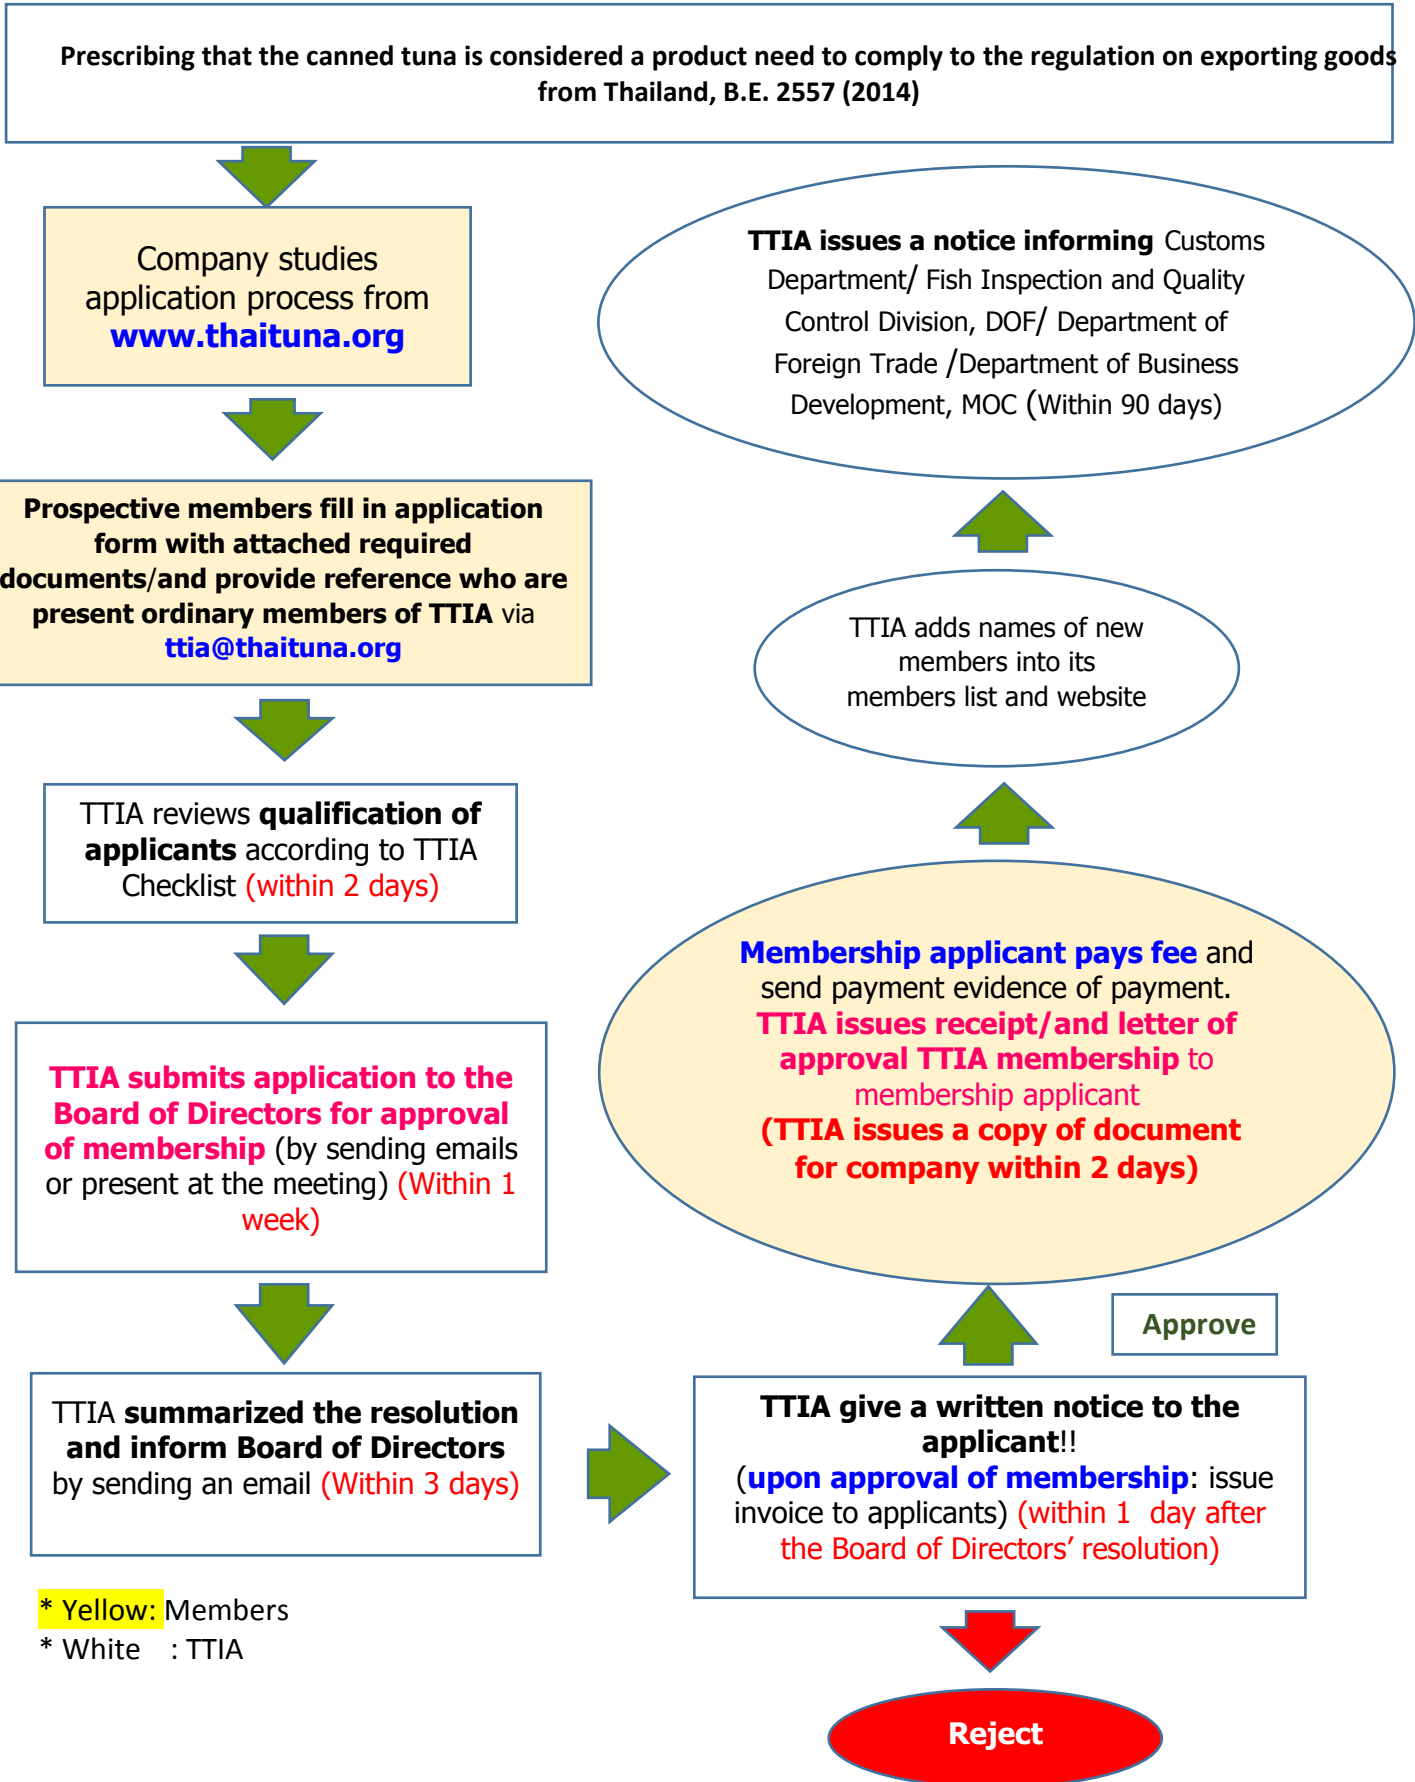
Prescribing that the canned tuna is considered a product need to comply to the regulation on exporting goods from Thailand, B.E. 2557 (2014)

Company studies application process from www.thaituna.org

Prospective members fill in application form with attached required documents/and provide reference who are present ordinary members of TTIA via ttia@thaituna.org

TTIA reviews qualification of applicants according to TTIA Checklist (within 2 days)

TTIA submits application to the Board of Directors for approval of membership (by sending emails or present at the meeting) (Within 1 week)

TTIA summarized the resolution and inform Board of Directors by sending an email (Within 3 days)

* Yellow: Members
* White : TTIA

TTIA give a written notice to the applicant!!
(upon approval of membership: issue invoice to applicants) (within 1 day after the Board of Directors' resolution)

Reject

Approve

Membership applicant pays fee and send payment evidence of payment. TTIA issues receipt/and letter of approval TTIA membership to membership applicant (TTIA issues a copy of document for company within 2 days)

TTIA adds names of new members into its members list and website

TTIA issues a notice informing Customs Department/ Fish Inspection and Quality Control Division, DOF/ Department of Foreign Trade /Department of Business Development, MOC (Within 90 days)